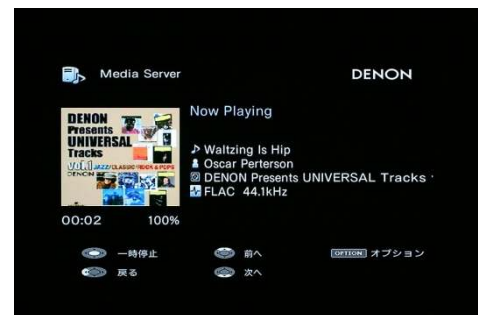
Media Server

DENON

DENON Presents UNIVERSAL Tracks vol.1 JAZZ/CLASSIC/ROCK&POPS DENON

Now Playing

Waltzing Is Hip
Oscar Peterson
DENON Presents UNIVERSAL Tracks
FLAC 44.1kHz

00:02 100%

一時停止
前へ
OPTION オプション
戻る
次へ